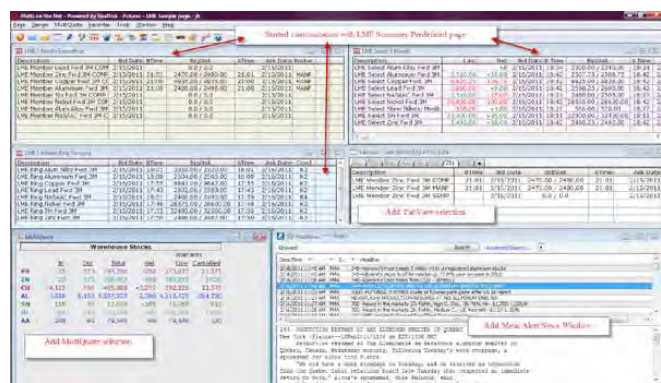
Started customization with LME Summary Predefined page

LME Monthly Benchmark

| Description | Bid Date | B Time | Bid/Ask | A Time | Ask Date | Broker |
|---|---|---|---|---|---|---|
| LME Member Aluminium Fwd 3M | 2/15/2011 | | 0.0 / 0.0 | | 2/15/2011 | |
| LME Member Zinc Fwd 3M CONF | 2/15/2011 | 21:01 | 2470.00 / 2480.00 | 21:01 | 2/15/2011 | MARP |
| LME Member Copper Fwd 3M | 2/15/2011 | 21:01 | 9900.00 / 9935.00 | 21:01 | 2/15/2011 | MARP |
| LME Member Aluminium Fwd 3M | 2/15/2011 | 21:00 | 2480.00 / 2490.00 | 21:00 | 2/15/2011 | MARP |

LME Select 3 Month

LME Aluminium Ring Session

Add Fat View selection

Add MultiQuote selection

Warehouse Stocks

Add Meta Alert News Window

Search

Advanced Search